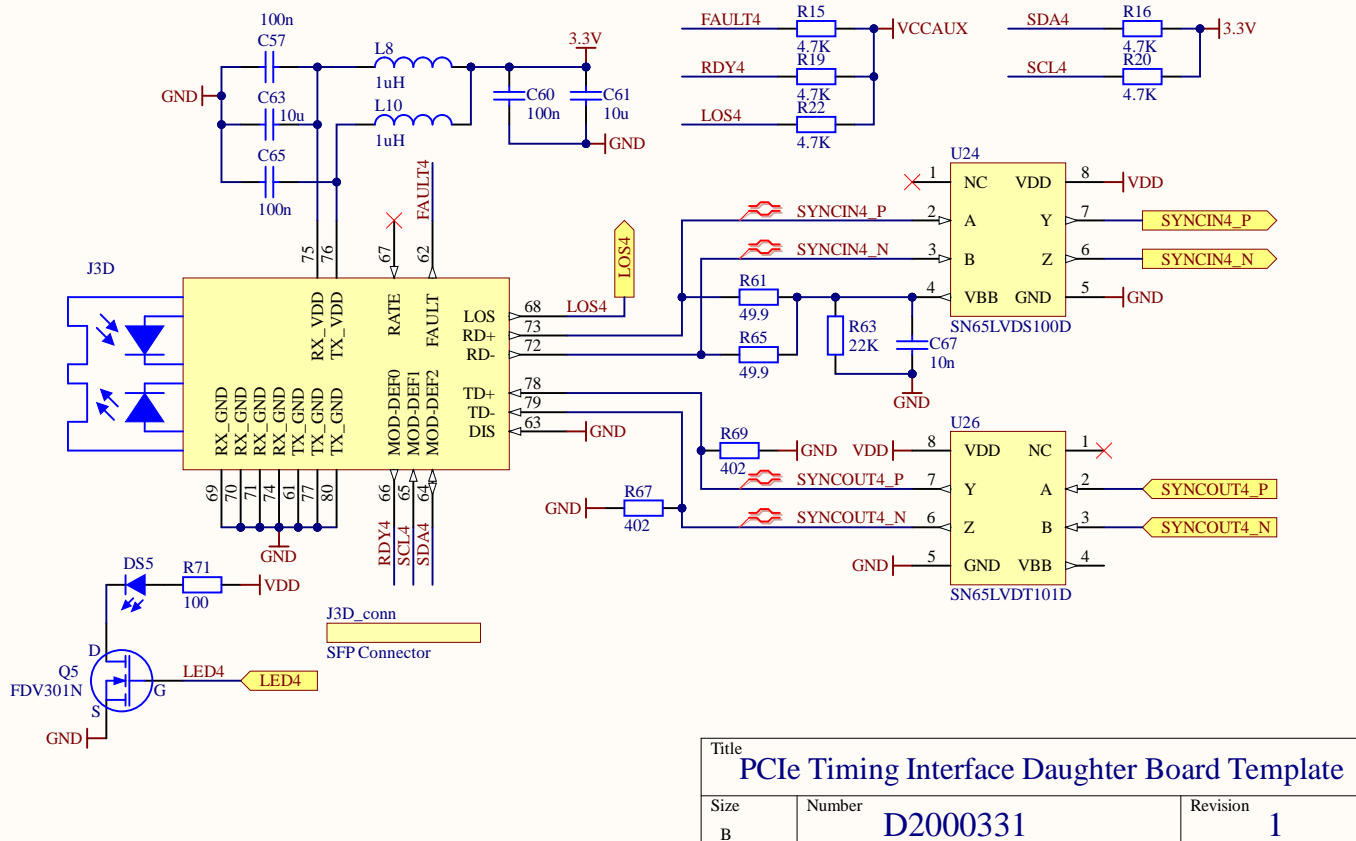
100n
C57
GND
C63
10u
C65
100n
L8
1uH
L10
1uH
3.3V
C60
100n
C61
10u
GND
FAULT4
R15
4.7K
VCCAUX
RDY4
R19
4.7K
LOS4
R22
4.7K
SDA4
R16
4.7K
3.3V
SCL4
R20
4.7K
U24
1 NC
VDD 8
VDD
SYNCIN4_P
2 A
Y 7
SYNCIN4_P
SYNCIN4_N
3 B
Z 6
SYNCIN4_N
4 VBB
GND 5
GND
SN65LVDS100D
FAULT4
LOS4
J3D
75
76
67
62
RX_VDD
TX_VDD
RATE
FAULT
LOS
RD+
RD-
68
73
72
LOS4
R61
49.9
R63
22K
C67
10n
R65
49.9
GND
TD+
TD-
DIS
78
79
63
GND
RX_GND
RX_GND
RX_GND
RX_GND
TX_GND
TX_GND
TX_GND
MOD-DEF0
MOD-DEF1
MOD-DEF2
69
70
71
74
61
77
80
66
65
64
GND
RDY4
SCL4
SDA4
R69
402
GND
VDD
U26
8 VDD
NC 1
SYNCOUT4_P
7 Y
A 2
SYNCOUT4_P
GND
R67
402
SYNCOUT4_N
6 Z
B 3
SYNCOUT4_N
GND
5 GND
VBB 4
SN65LVDT101D
DS5
R71
100
VDD
J3D_conn
SFP Connector
D
Q5
FDV301N
G
S
LED4
LED4
GND
Title
PCIe Timing Interface Daughter Board Template
Size
B
Number
D2000331
Revision
1